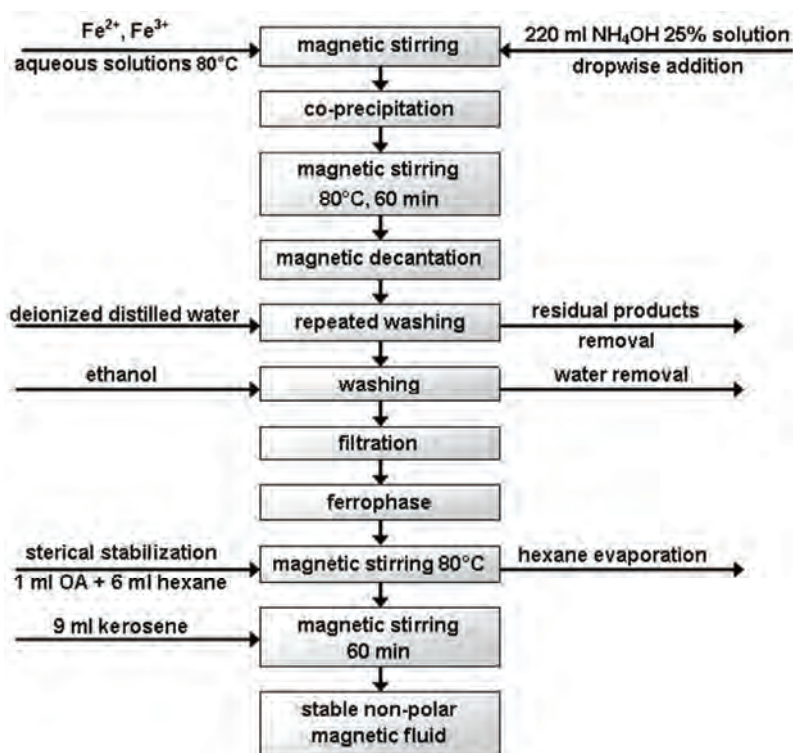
$Fe^{2+}$, $Fe^{3+}$
aqueous solutions 80°C

magnetic stirring

220 ml $NH_4OH$ 25% solution
dropwise addition

co-precipitation

magnetic stirring
80°C, 60 min

magnetic decantation

deionized distilled water

repeated washing

residual products
removal

ethanol

washing

water removal

filtration

ferrophase

sterical stabilization
1 ml OA + 6 ml hexane

magnetic stirring 80°C

hexane evaporation

9 ml kerosene

magnetic stirring
60 min

stable non-polar
magnetic fluid